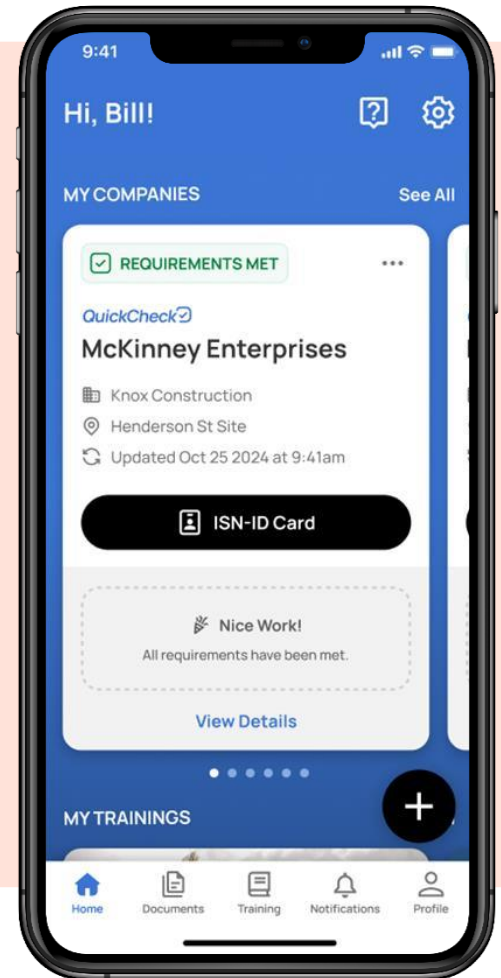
9:41

Hi, Bill!

MY COMPANIES

See All

REQUIREMENTS MET

QuickCheck

McKinney Enterprises

Knox Construction

Henderson St Site

Updated Oct 25 2024 at 9:41am

ISN-ID Card

Nice Work!

All requirements have been met.

View Details

MY TRAININGS

+

Home

Documents

Training

Notifications

Profile